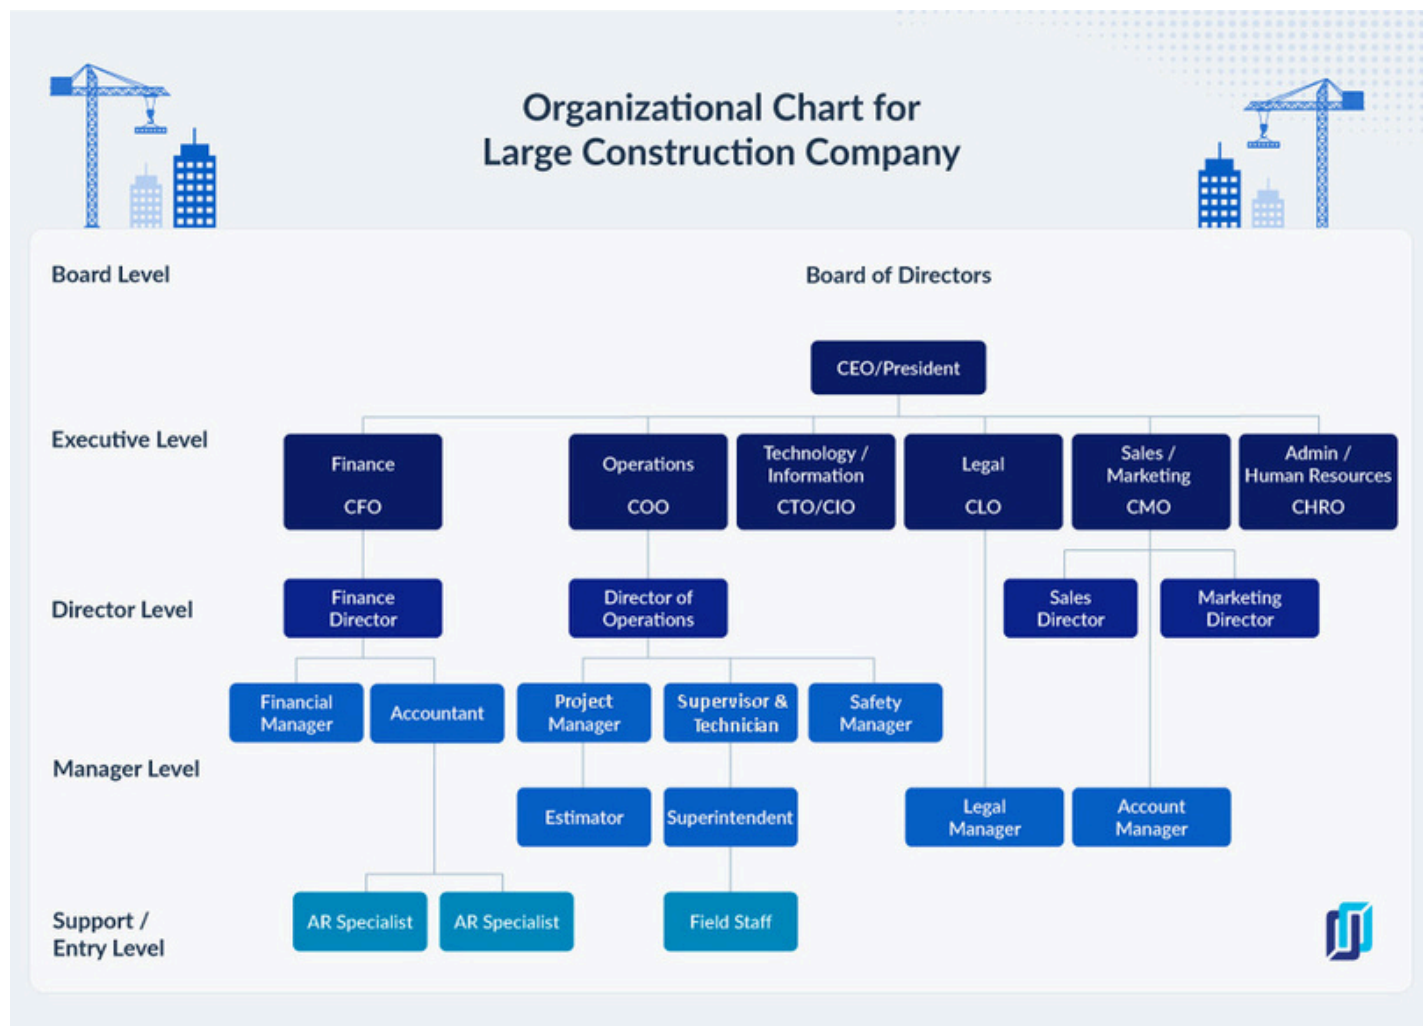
Organizational Chart for Large Construction Company

Board Level

Board of Directors

CEO/President

Executive Level

Finance
CFO

Operations
COO

Technology / Information
CTO/CIO

Legal
CLO

Sales / Marketing
CMO

Admin / Human Resources
CHRO

Director Level

Finance Director

Director of Operations

Sales Director

Marketing Director

Financial Manager

Accountant

Project Manager

Supervisor & Technician

Safety Manager

Manager Level

Estimator

Superintendent

Legal Manager

Account Manager

Support / Entry Level

AR Specialist

AR Specialist

Field Staff